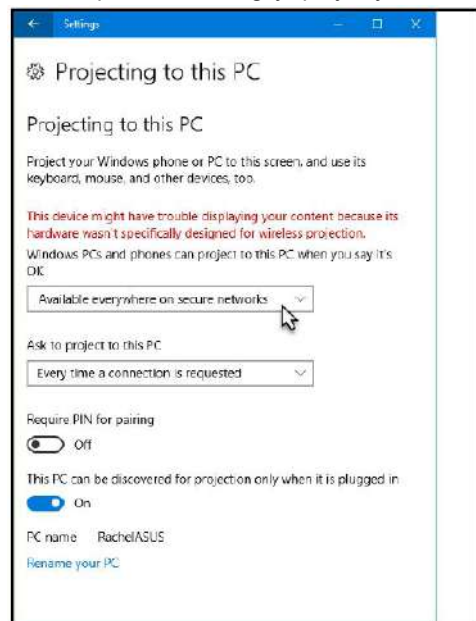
Settings

Projecting to this PC

Projecting to this PC

Project your Windows phone or PC to this screen, and use its keyboard, mouse, and other devices, too.

This device might have trouble displaying your content because its hardware wasn't specifically designed for wireless projection.

Windows PCs and phones can project to this PC when you say it's OK

Available everywhere on secure networks

Ask to project to this PC

Every time a connection is requested

Require PIN for pairing

Off

This PC can be discovered for projection only when it is plugged in

On

PC name RachelASUS

Rename your PC